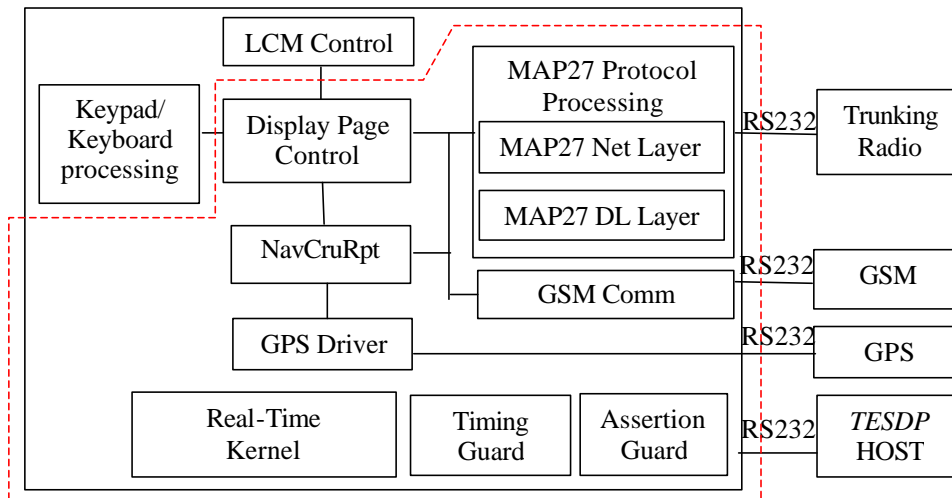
LCM Control

Keypad/ Keyboard processing

Display Page Control

MAP27 Protocol Processing

MAP27 Net Layer

MAP27 DL Layer

RS232

Trunking Radio

NavCruRpt

GSM Comm

RS232

GSM

GPS Driver

RS232

GPS

Real-Time Kernel

Timing Guard

Assertion Guard

RS232

*TESDP* HOST